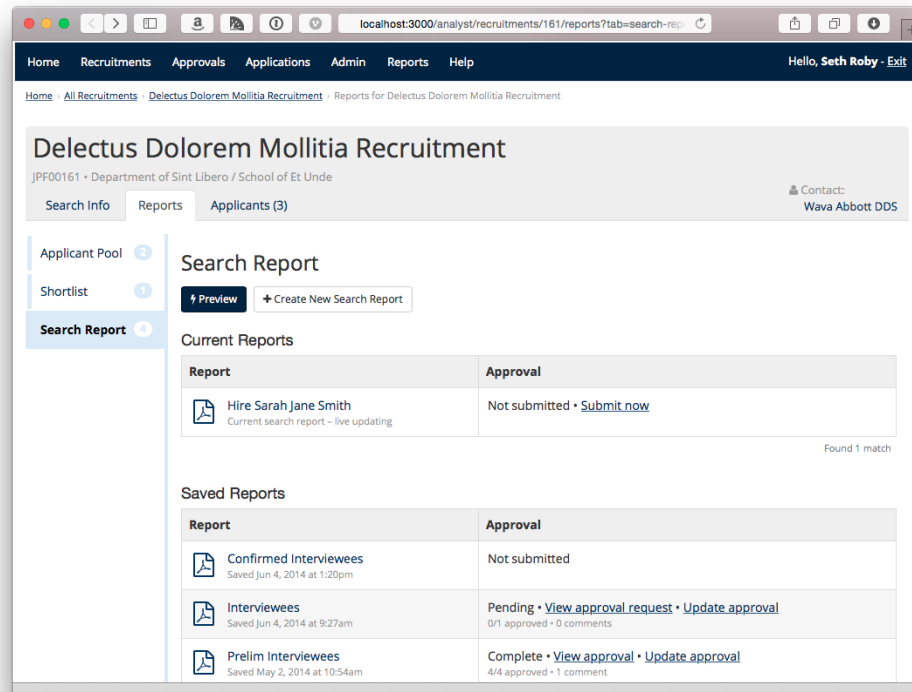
localhost:3000/analyst/recruitments/161/reports?tab=search-rep

Home Recruitments Approvals Applications Admin Reports Help

Hello, Seth Roby - Exit

Home › All Recruitments › Delectus Dolorem Mollitia Recruitment › Reports for Delectus Dolorem Mollitia Recruitment

Delectus Dolorem Mollitia Recruitment

JPF00161 • Department of Sint Libero / School of Et Unde

Contact:
Wava Abbott DDS

Search Info Reports Applicants (3)

Applicant Pool 2
Shortlist 1
Search Report 4

Search Report

Preview
+ Create New Search Report

Current Reports

| Report | Approval |
|---|---|
| Hire Sarah Jane Smith<br>Current search report – live updating | Not submitted • Submit now |

Found 1 match

Saved Reports

| Report | Approval |
|---|---|
| Confirmed Interviewees<br>Saved Jun 4, 2014 at 1:20pm | Not submitted |
| Interviewees<br>Saved Jun 4, 2014 at 9:27am | Pending • View approval request • Update approval<br>0/1 approved • 0 comments |
| Prelim Interviewees<br>Saved May 2, 2014 at 10:54am | Complete • View approval • Update approval<br>4/4 approved • 1 comment |